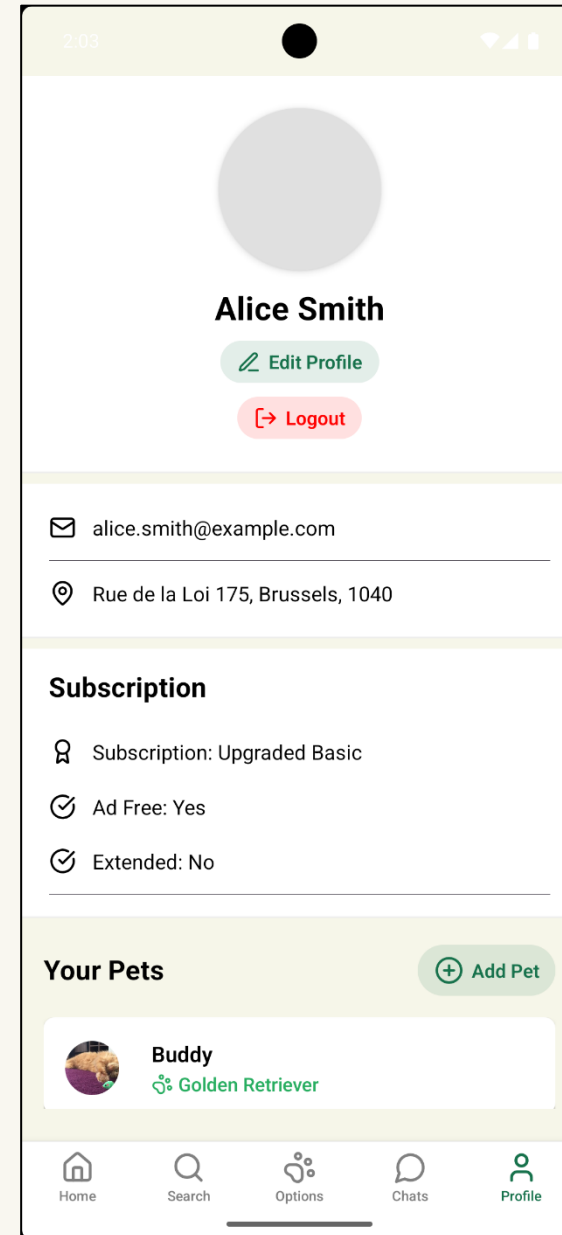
2:03

Alice Smith

Edit Profile

Logout

alice.smith@example.com

Rue de la Loi 175, Brussels, 1040

Subscription

Subscription: Upgraded Basic

Ad Free: Yes

Extended: No

Your Pets

Add Pet

Buddy

Golden Retriever

Home Search Options Chats Profile